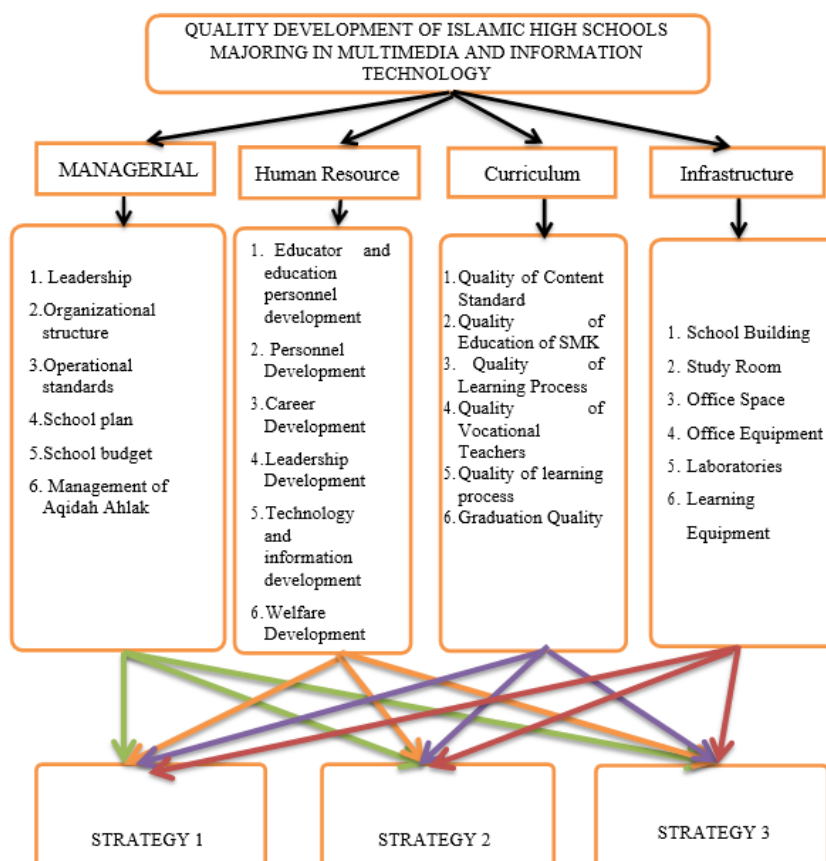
QUALITY DEVELOPMENT OF ISLAMIC HIGH SCHOOLS MAJORING IN MULTIMEDIA AND INFORMATION TECHNOLOGY

MANAGERIAL

Human Resource

Curriculum

Infrastructure

1. Leadership
2. Organizational structure
3. Operational standards
4. School plan
5. School budget
6. Management of Aqidah Ahlak

1. Educator and education personnel development
2. Personnel Development
3. Career Development
4. Leadership Development
5. Technology and information development
6. Welfare Development

1. Quality of Content Standard
2. Quality of Education of SMK
3. Quality of Learning Process
4. Quality of Vocational Teachers
5. Quality of learning process
6. Graduation Quality

1. School Building
2. Study Room
3. Office Space
4. Office Equipment
5. Laboratories
6. Learning Equipment

STRATEGY 1

STRATEGY 2

STRATEGY 3